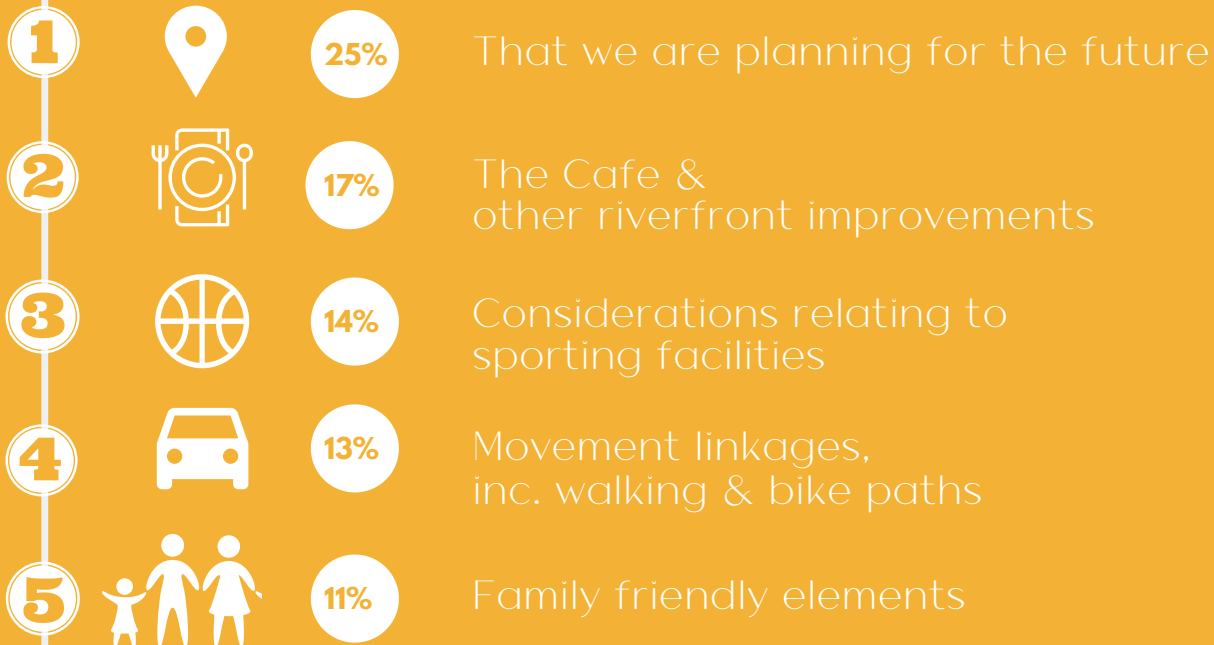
1
25%
That we are planning for the future

2
17%
The Cafe &
other riverfront improvements

3
14%
Considerations relating to
sporting facilities

4
13%
Movement linkages,
inc. walking & bike paths

5
11%
Family friendly elements